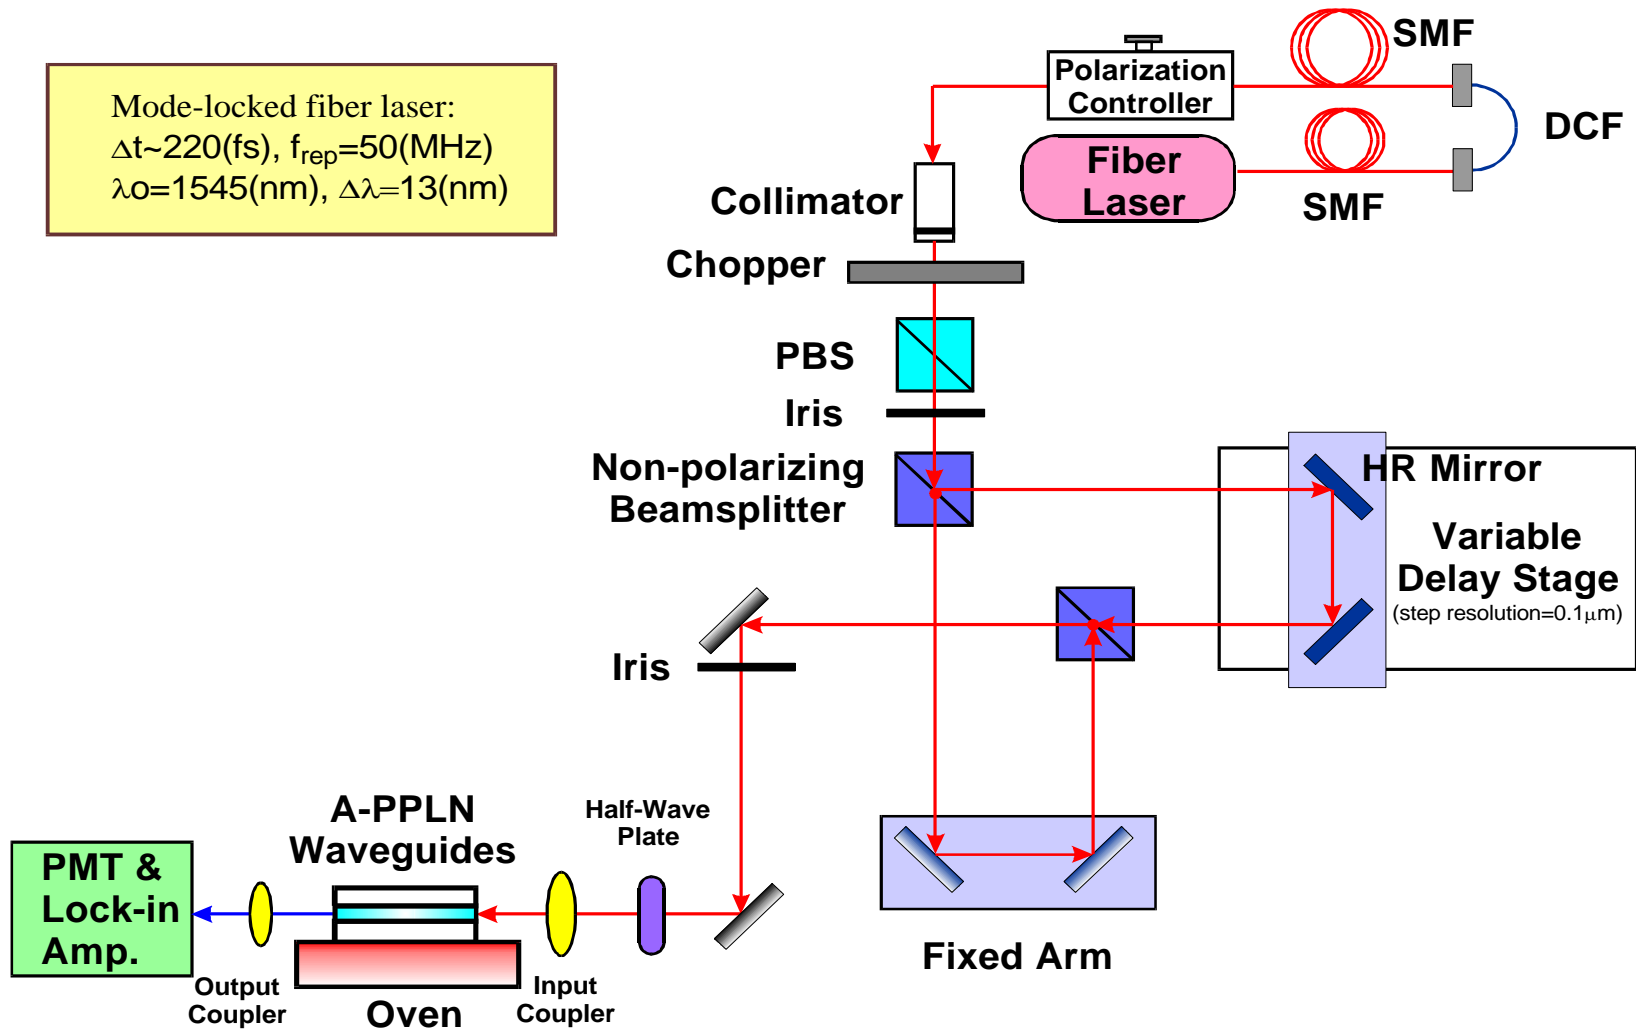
Mode-locked fiber laser:
$\Delta$t~220(fs), $f_{rep}$=50(MHz)
$\lambda$o=1545(nm), $\Delta\lambda$=13(nm)

Polarization Controller

SMF

DCF

Fiber Laser

SMF

Collimator

Chopper

PBS

Iris

Non-polarizing Beamsplitter

HR Mirror

Variable Delay Stage
(step resolution=0.1$\mu$m)

Iris

A-PPLN Waveguides

Half-Wave Plate

PMT & Lock-in Amp.

Output Coupler

Oven

Input Coupler

Fixed Arm